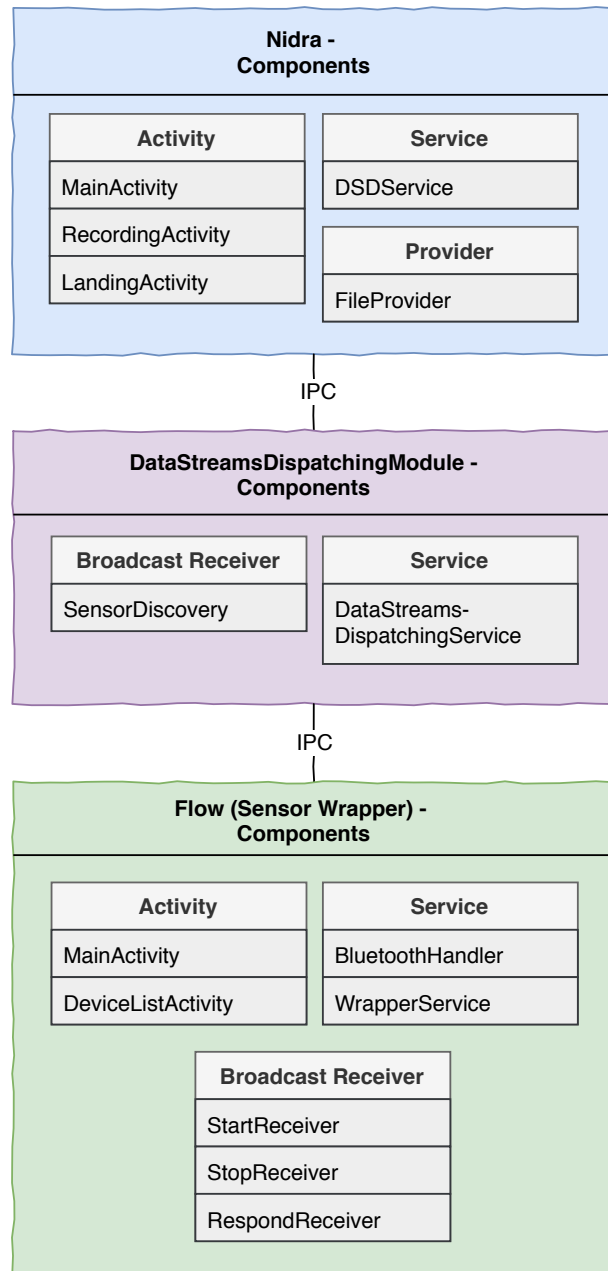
Nidra - Components

Activity
MainActivity
RecordingActivity
LandingActivity

Service
DSDService

Provider
FileProvider

IPC

DataStreamsDispatchingModule - Components

Broadcast Receiver
SensorDiscovery

Service
DataStreams-DispatchingService

IPC

Flow (Sensor Wrapper) - Components

Activity
MainActivity
DeviceListActivity

Service
BluetoothHandler
WrapperService

Broadcast Receiver
StartReceiver
StopReceiver
RespondReceiver